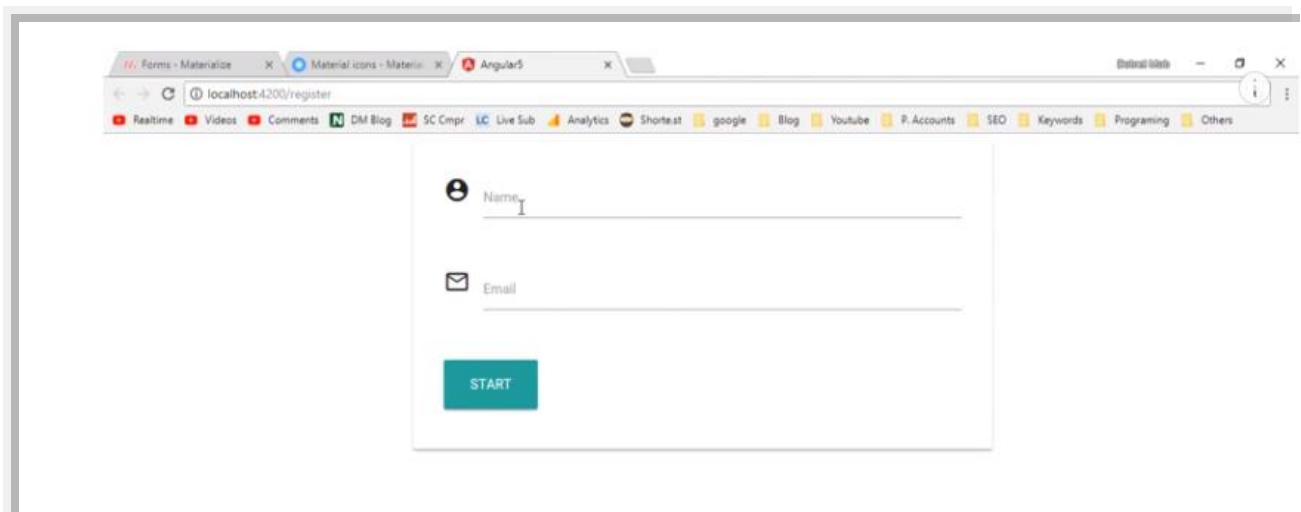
Forms - Materialize ×
Material icons - Materia ×
Angular5 ×

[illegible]

localhost:4200/register

Realtime Videos Comments DM Blog SC Cmpr LC Live Sub Analytics Shorte.st google Blog Youtube P. Accounts SEO Keywords Programing Others

Name

Email

START